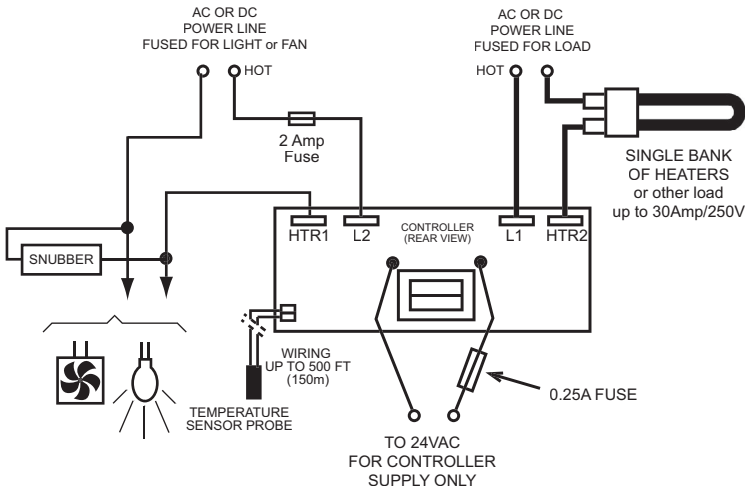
AC OR DC
POWER LINE
FUSED FOR LIGHT or FAN

HOT

AC OR DC
POWER LINE
FUSED FOR LOAD

HOT

2 Amp
Fuse

SINGLE BANK
OF HEATERS
or other load
up to 30Amp/250V

HTR1 L2

CONTROLLER
(REAR VIEW)

L1 HTR2

SNUBBER

WIRING
UP TO 500 FT
(150m)

TEMPERATURE
SENSOR PROBE

0.25A FUSE

TO 24VAC
FOR CONTROLLER
SUPPLY ONLY